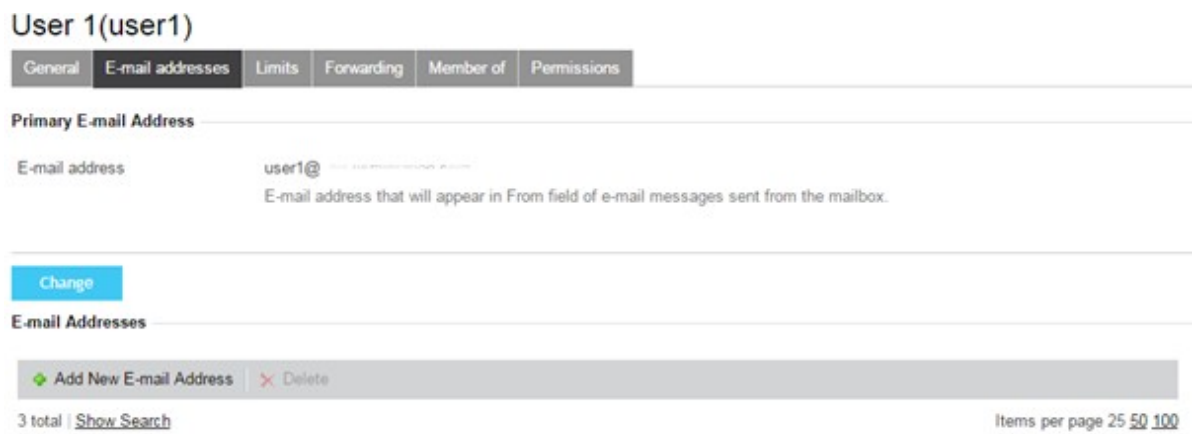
User 1(user1)

General | E-mail addresses | Limits | Forwarding | Member of | Permissions

Primary E-mail Address

E-mail address

user1@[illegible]

E-mail address that will appear in From field of e-mail messages sent from the mailbox.

Change

E-mail Addresses

Add New E-mail Address | Delete

3 total | Show Search

Items per page 25 50 100